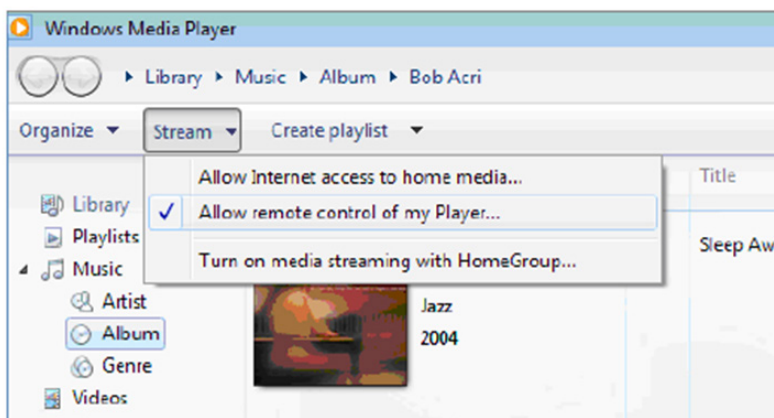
Windows Media Player

▸ Library ▸ Music ▸ Album ▸ Bob Acri

Organize ▾ Stream ▾ Create playlist ▾

Allow Internet access to home media...
✓ Allow remote control of my Player...
Turn on media streaming with HomeGroup...

Title

Library
Playlists
Music
Artist
Album
Genre
Videos

Sleep Aw

Jazz
2004